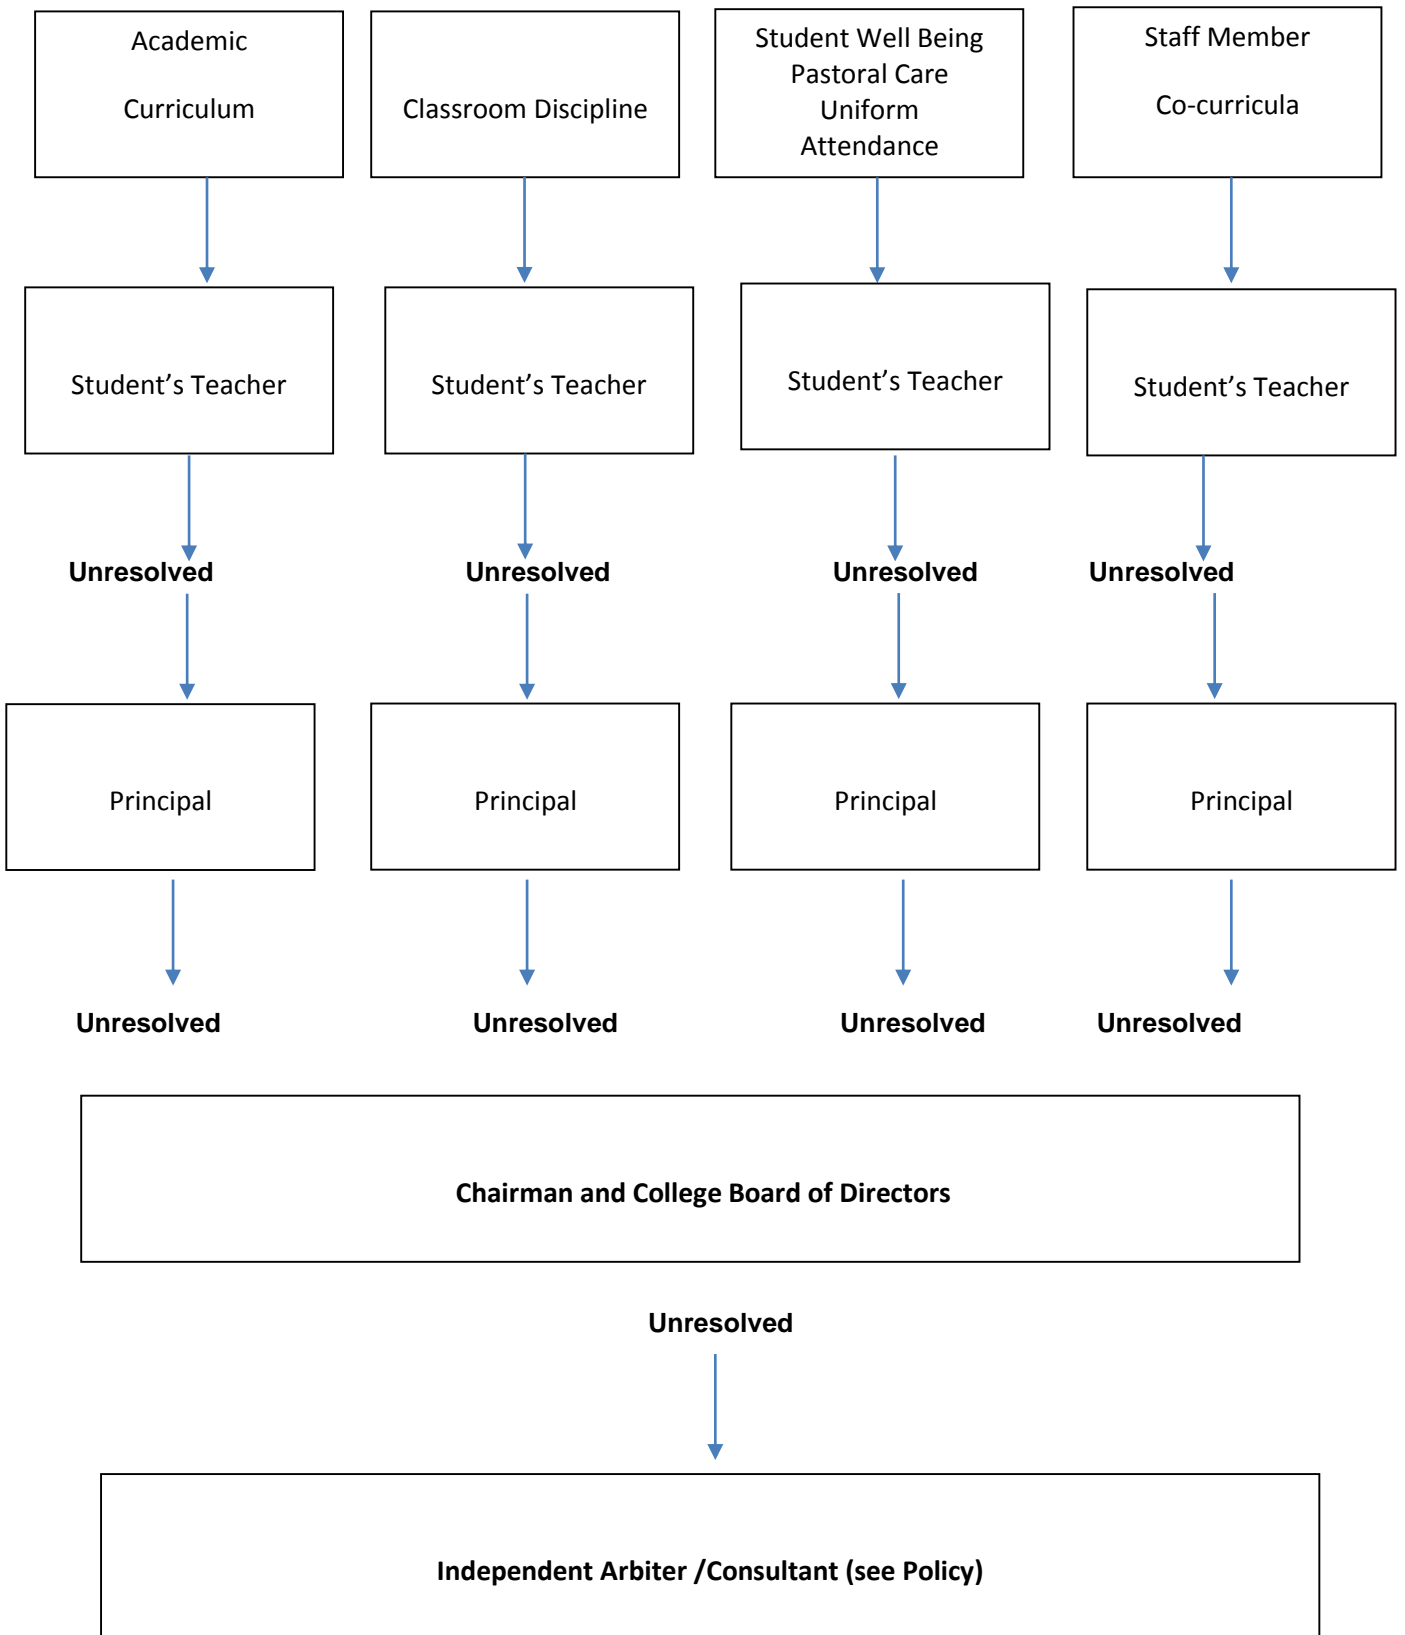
Academic

Curriculum

Classroom Discipline

Student Well Being
Pastoral Care
Uniform
Attendance

Staff Member

Co-curricula

Student’s Teacher

Student’s Teacher

Student’s Teacher

Student’s Teacher

**Unresolved**

**Unresolved**

**Unresolved**

**Unresolved**

Principal

Principal

Principal

Principal

**Unresolved**

**Unresolved**

**Unresolved**

**Unresolved**

**Chairman and College Board of Directors**

**Unresolved**

**Independent Arbiter /Consultant (see Policy)**